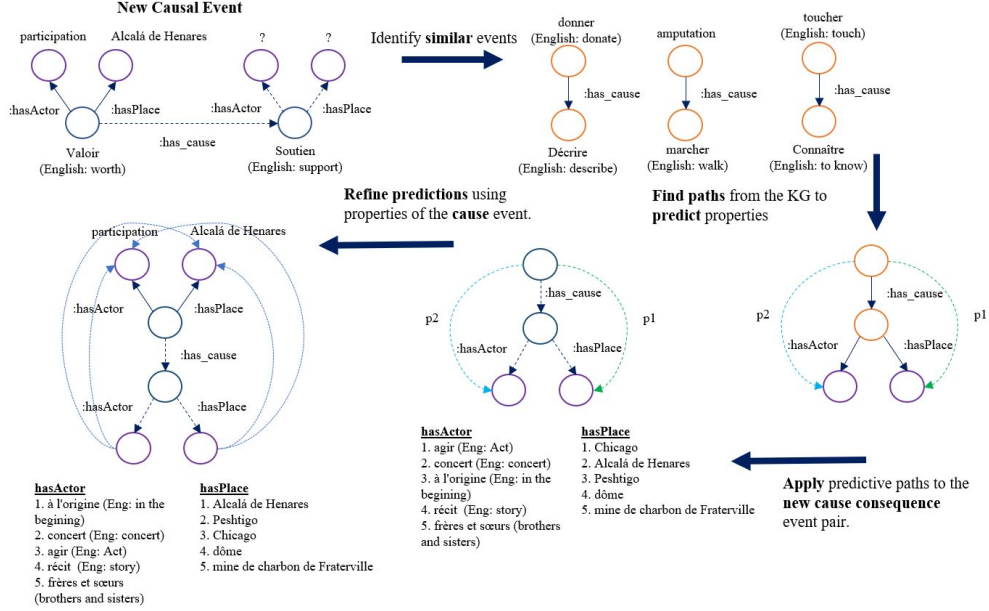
New Causal Event

participation

Alcalá de Henares

?

?

:hasActor

:hasPlace

:hasActor

:hasPlace

:has_cause

Valoir
(English: worth)

Soutien
(English: support)

Identify **similar** events

donner
(English: donate)

:has_cause

Décrire
(English: describe)

amputation

:has_cause

marcher
(English: walk)

toucher
(English: touch)

:has_cause

Connaître
(English: to know)

**Refine predictions** using properties of the **cause** event.

**Find paths** from the KG to **predict** properties

participation

Alcalá de Henares

:hasActor

:hasPlace

:has_cause

:hasActor

:hasPlace

p2

:has_cause

p1

:hasActor

:hasPlace

p2

:has_cause

p1

:hasActor

:hasPlace

**hasActor**
1. à l'origine (Eng: in the begining)
2. concert (Eng: concert)
3. agir (Eng: Act)
4. récit (Eng: story)
5. frères et sœurs (brothers and sisters)

**hasPlace**
1. Alcalá de Henares
2. Peshtigo
3. Chicago
4. dôme
5. mine de charbon de Fraterville

**hasActor**
1. agir (Eng: Act)
2. concert (Eng: concert)
3. à l'origine (Eng: in the begining)
4. récit (Eng: story)
5. frères et sœurs (brothers and sisters)

**hasPlace**
1. Chicago
2. Alcalá de Henares
3. Peshtigo
4. dôme
5. mine de charbon de Fraterville

**Apply** predictive paths to the **new cause consequence** event pair.